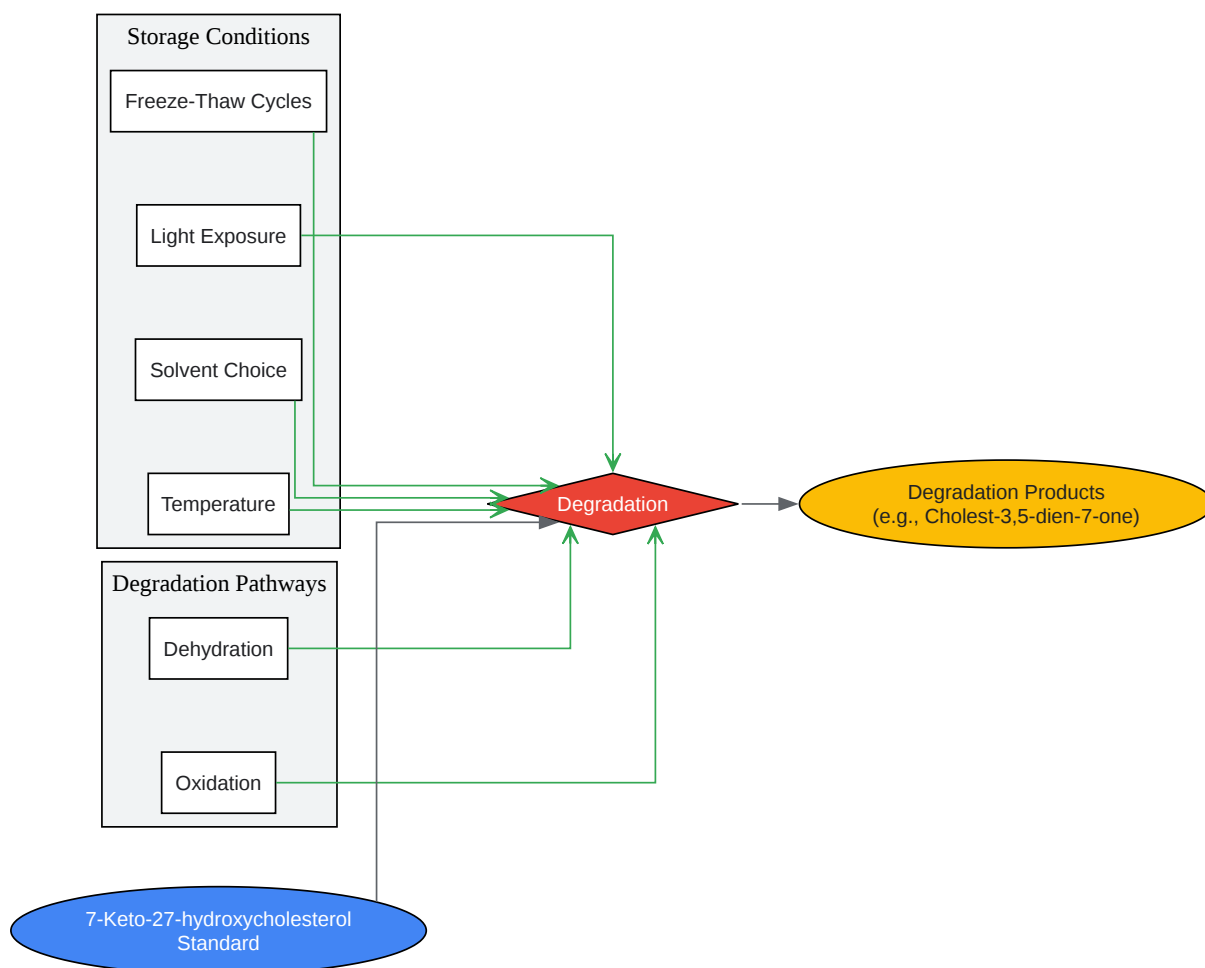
Storage Conditions

Freeze-Thaw Cycles

Light Exposure

Solvent Choice

Temperature

Degradation

Degradation Products
(e.g., Cholest-3,5-dien-7-one)

Degradation Pathways

Dehydration

Oxidation

7-Keto-27-hydroxycholesterol
Standard